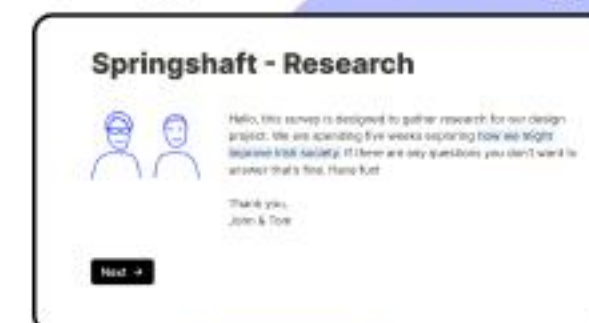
Springshaft - Research

Hello, this survey is designed to gather research for our design project. We are spending five weeks exploring how we might improve Irish society. If there are any questions you don't want to answer that's fine. Have fun!

Thank you,
John & Tom

Next →